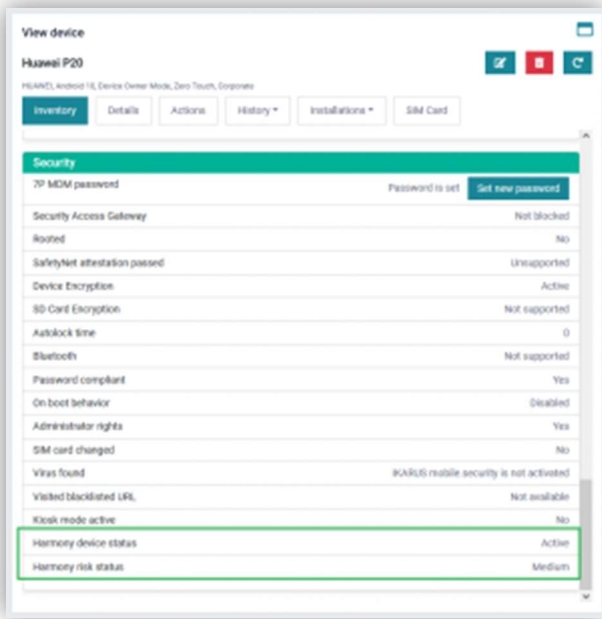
View device

Huawei P20

HUAWEI, Android 10, Device Owner Mode, Zero Touch, Corporate

Inventory | Details | Actions | History ▾ | Installations ▾ | SIM Card

Security

| | |
|---|---|
| 7P MDM password | Password is set  Set new password |
| Security Access Gateway | Not blocked |
| Rooted | No |
| SafetyNet attestation passed | Unsupported |
| Device Encryption | Active |
| SD Card Encryption | Not supported |
| Autolock time | 0 |
| Bluetooth | Not supported |
| Password compliant | Yes |
| On boot behavior | Disabled |
| Administrator rights | Yes |
| SIM card changed | No |
| Virus found | IKARUS mobile security is not activated |
| Visited blacklisted URL | Not available |
| Kiosk mode active | No |
| Harmony device status | Active |
| Harmony risk status | Medium |